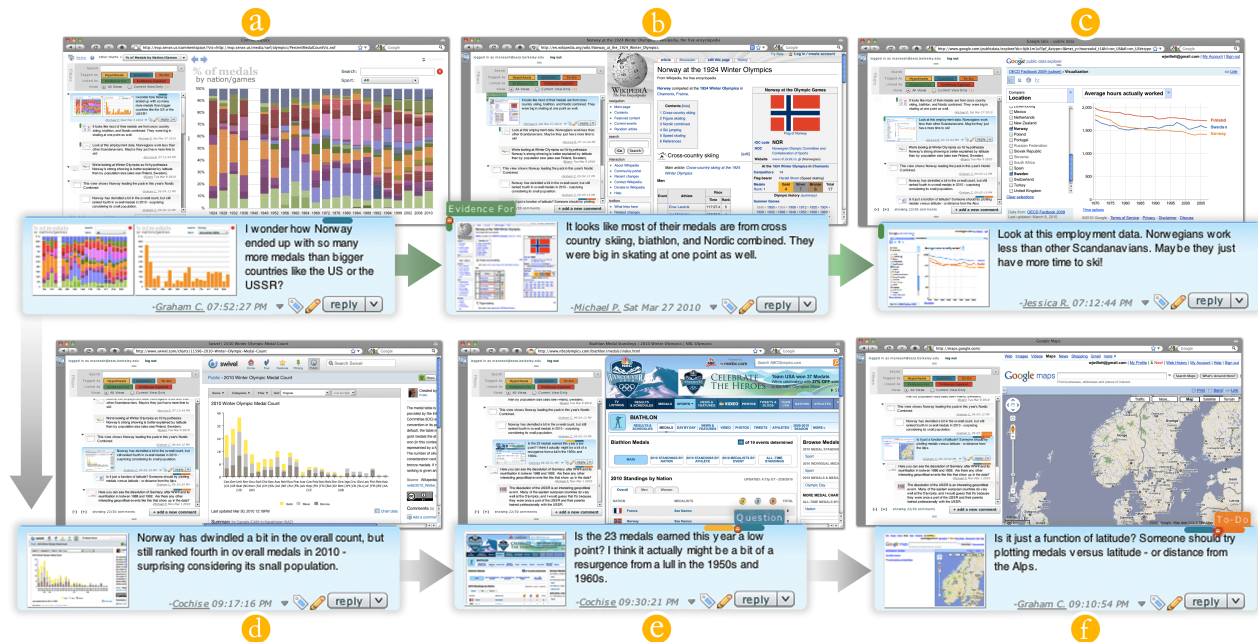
a

b

c

% of medals
by nation/games

Norway at the 1924 Winter Olympics

Average hours actually worked

I wonder how Norway ended up with so many more medals than bigger countries like the US or the USSR?

-Graham C. 07:52:27 PM reply

Evidence For

It looks like most of their medals are from cross country skiing, biathlon, and Nordic combined. They were big in skating at one point as well.

-Michael P. Sat Mar 27 2010 reply

Look at this employment data. Norwegians work less than other Scandanavians. Maybe they just have more time to ski!

-Jessica R. 07:12:44 PM reply

2010 Winter Olympic Medal Count

BIATHLON

Google maps

Norway has dwindled a bit in the overall count, but still ranked fourth in overall medals in 2010 - surprising considering its snall population.

-Cochise 09:17:16 PM reply

Question

Is the 23 medals earned this year a low point? I think it actually might be a bit of a resurgence from a lull in the 1950s and 1960s.

-Cochise 09:30:21 PM reply

To-Do

Is it just a function of latitude? Someone should try plotting medals versus latitude - or distance from the Alps.

-Graham C. 09:10:54 PM reply

d

e

f